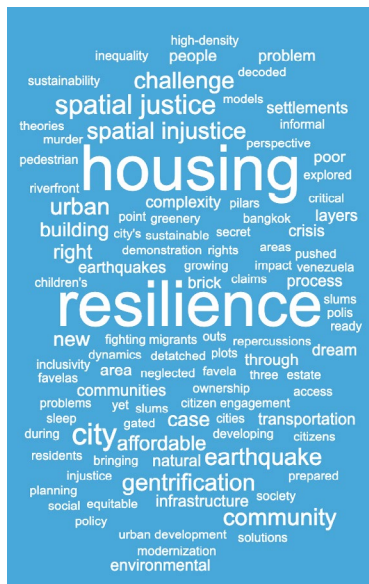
high-density
inequality people problem
sustainability decoded
challenge models
spatial justice settlements
theories informal
murder spatial injustice perspective
pedestrian housing poor
explored
riverfront critical
urban complexity pilars
city's sustainable bangkok layers
building greenery secret crisis
right demonstration rights areas pushed
earthquakes growing impact venezuela
children's brick claims process
resilience slums
polis
ready
new fighting migrants outs repercussions dream
inclusivity dynamics detatched plots through
favelas area neglected favela three estate
communities ownership access
problems yet slums citizen engagement
sleep city case cities transportation
during gated developing citizens
residents affordable earthquake
bringing natural
injustice prepared
planning gentrification
social equitable infrastructure society
policy community
urban development solutions
modernization
environmental